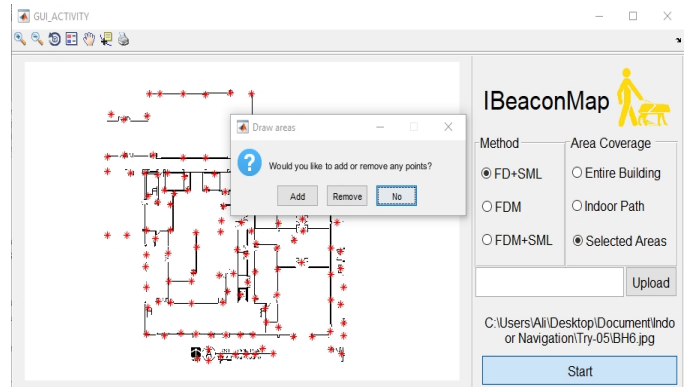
GUI_ACTIVITY

Draw areas

Would you like to add or remove any points?

Add

Remove

No

IBeaconMap

Method

FD+SML

FDM

FDM+SML

Area Coverage

Entire Building

Indoor Path

Selected Areas

Upload

C:\Users\Ali\Desktop\Document\Indoor Navigation\Try-05\BH6.jpg

Start